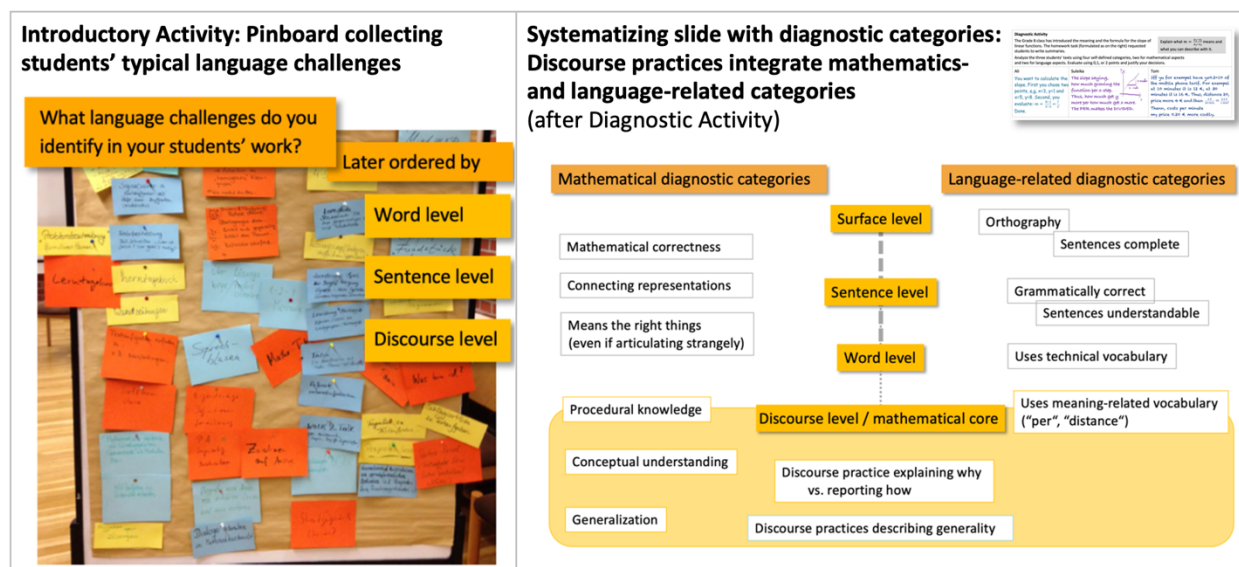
Introductory Activity: Pinboard collecting students' typical language challenges

What language challenges do you identify in your students' work?

Later ordered by

Word level

Sentence level

Discourse level

Systematizing slide with diagnostic categories: Discourse practices integrate mathematics- and language-related categories
(after Diagnostic Activity)

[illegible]

Mathematical diagnostic categories

Language-related diagnostic categories

Surface level

Orthography

Sentences complete

Mathematical correctness

Connecting representations

Sentence level

Grammatically correct

Sentences understandable

Means the right things
(even if articulating strangely)

Word level

Uses technical vocabulary

Procedural knowledge

Discourse level / mathematical core

Uses meaning-related vocabulary ("per", "distance")

Conceptual understanding

Discourse practice explaining why vs. reporting how

Generalization

Discourse practices describing generality